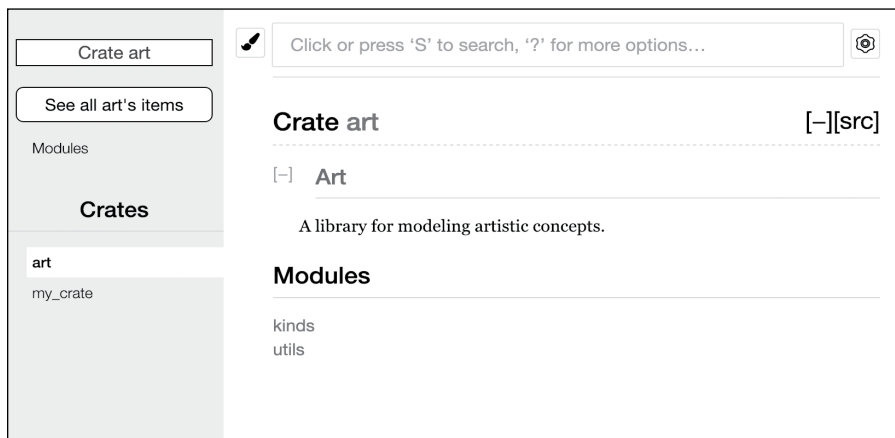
Crate art

See all art's items

Modules

Crates

art
my_crate

Click or press 'S' to search, '?' for more options…

Crate art

[−][src]

[−] Art

A library for modeling artistic concepts.

Modules

kinds
utils